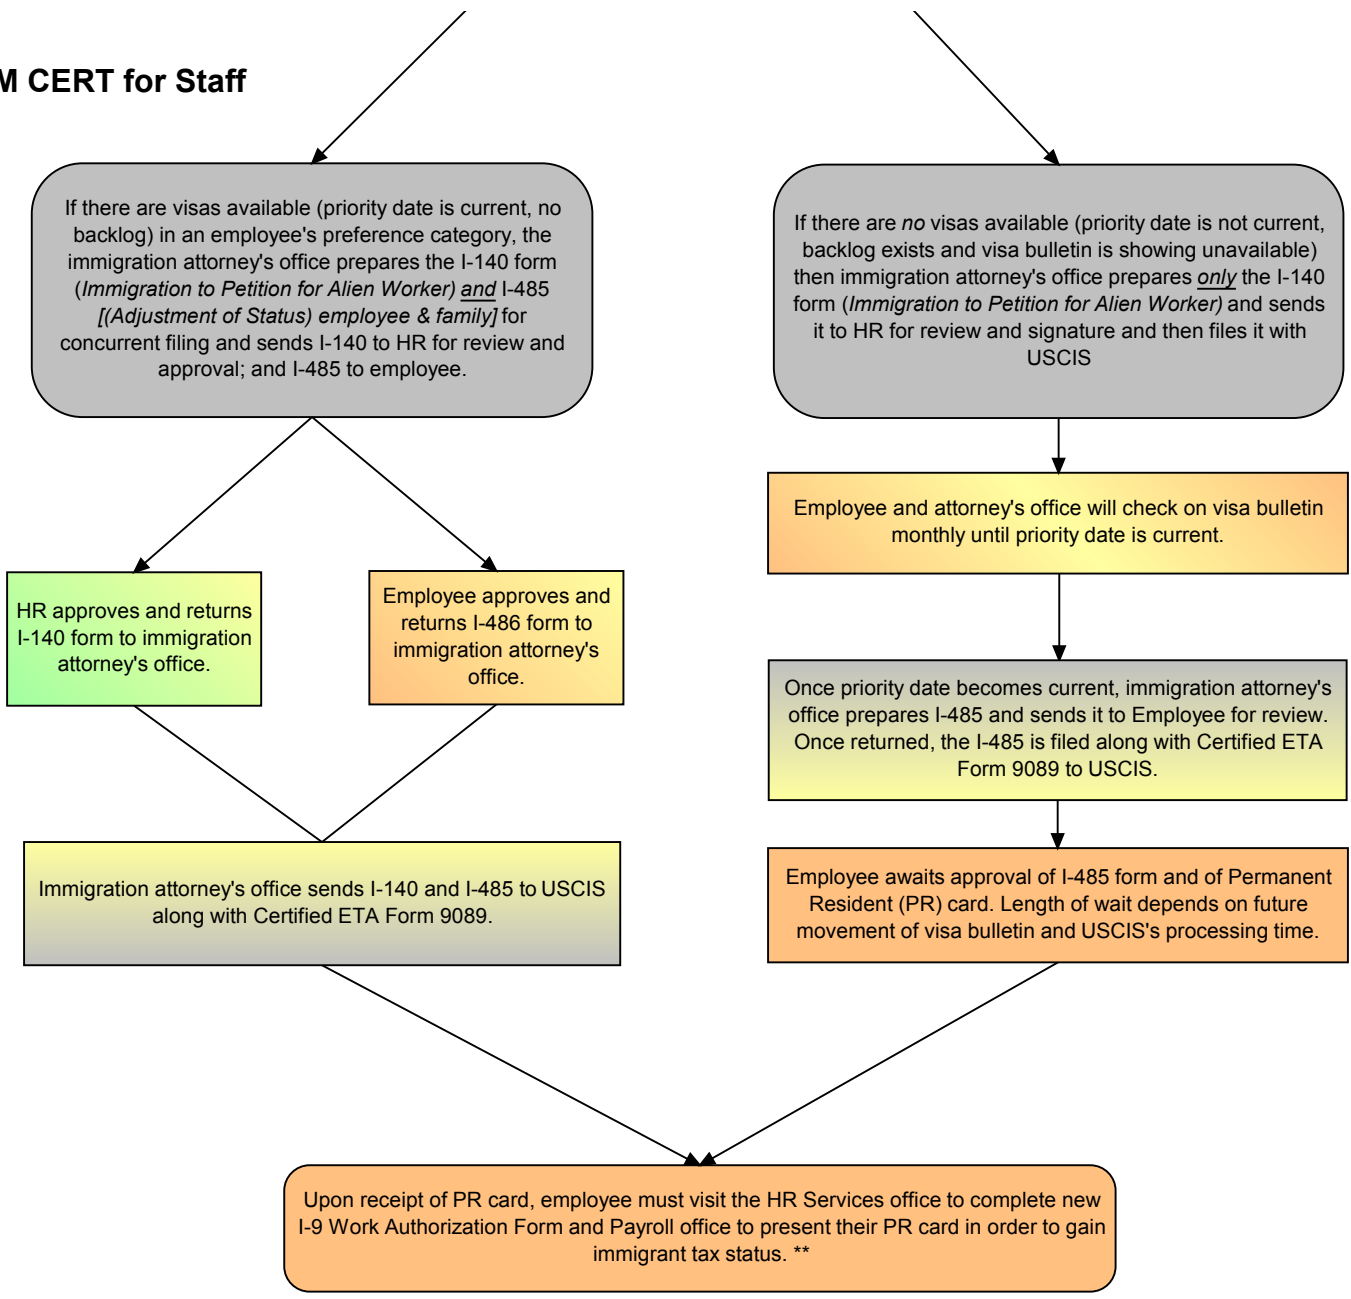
M CERT for Staff

If there are visas available (priority date is current, no backlog) in an employee's preference category, the immigration attorney's office prepares the I-140 form (Immigration to Petition for Alien Worker) and I-485 [(Adjustment of Status) employee & family] for concurrent filing and sends I-140 to HR for review and approval; and I-485 to employee.

If there are no visas available (priority date is not current, backlog exists and visa bulletin is showing unavailable) then immigration attorney's office prepares only the I-140 form (Immigration to Petition for Alien Worker) and sends it to HR for review and signature and then files it with USCIS

Employee and attorney's office will check on visa bulletin monthly until priority date is current.

HR approves and returns I-140 form to immigration attorney's office.

Employee approves and returns I-486 form to immigration attorney's office.

Once priority date becomes current, immigration attorney's office prepares I-485 and sends it to Employee for review. Once returned, the I-485 is filed along with Certified ETA Form 9089 to USCIS.

Immigration attorney's office sends I-140 and I-485 to USCIS along with Certified ETA Form 9089.

Employee awaits approval of I-485 form and of Permanent Resident (PR) card. Length of wait depends on future movement of visa bulletin and USCIS's processing time.

Upon receipt of PR card, employee must visit the HR Services office to complete new I-9 Work Authorization Form and Payroll office to present their PR card in order to gain immigrant tax status. **